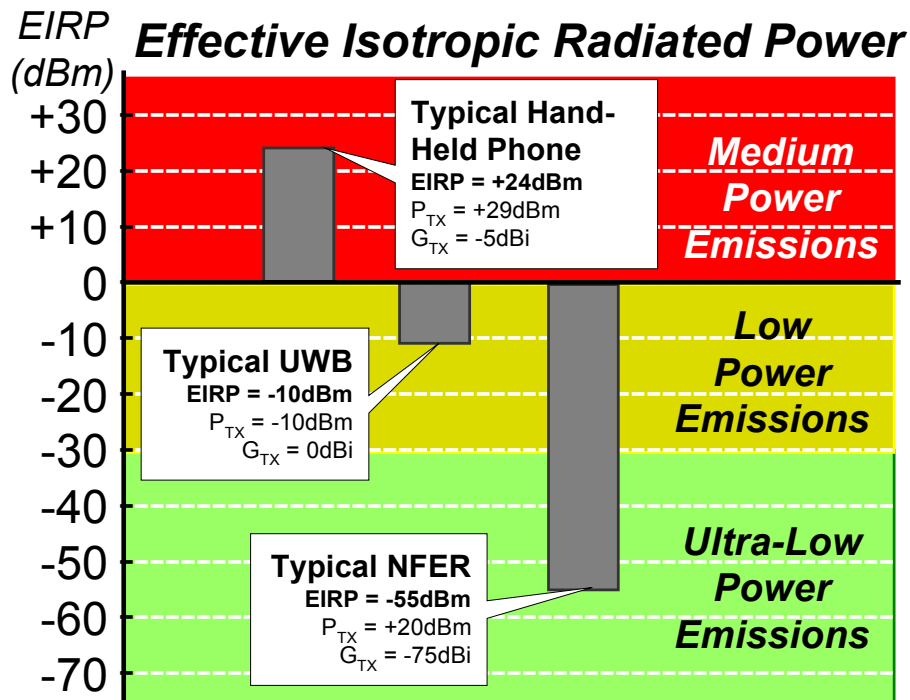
EIRP (dBm)

Effective Isotropic Radiated Power

+30
+20
+10
0
-10
-20
-30
-40
-50
-60
-70

Typical Hand-Held Phone
EIRP = +24dBm
$P_{TX}$ = +29dBm
$G_{TX}$ = -5dBi

Medium Power Emissions

Typical UWB
EIRP = -10dBm
$P_{TX}$ = -10dBm
$G_{TX}$ = 0dBi

Low Power Emissions

Typical NFER
EIRP = -55dBm
$P_{TX}$ = +20dBm
$G_{TX}$ = -75dBi

Ultra-Low Power Emissions